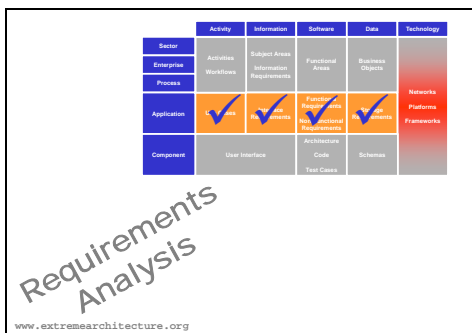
| | Activity | Information | Software | Data | Technology |
|---|---|---|---|---|---|
| Sector | Activities Workflows | Subject Areas Information Requirements | Functional Areas | Business Objects | Networks Platforms Frameworks |
| Enterprise | | | | | |
| Process | | | | | |
| Application | U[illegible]ases | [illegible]face Re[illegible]ements | Function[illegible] Requirements Non-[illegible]ctional Requirements | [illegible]age R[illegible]ements | |
| Component | User Interface | | Architecture Code Test Cases | Schemas | |

Requirements Analysis

www.extremearchitecture.org